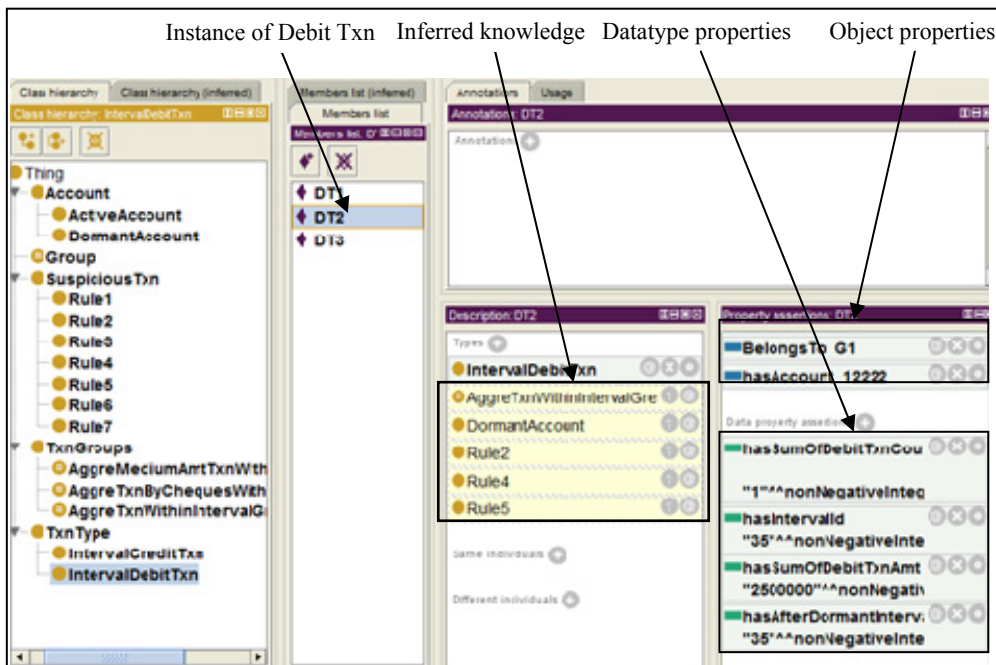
Instance of Debit Txn Inferred knowledge Datatype properties Object properties

Class hierarchy Class hierarchy (inferred)
Class hierarchy: IntervalDebitTxn
Thing
Account
ActiveAccount
DormantAccount
Group
SuspiciousTxn
Rule1
Rule2
Rule3
Rule4
Rule5
Rule6
Rule7
TxnGroups
AggreMediumAmtTxnWith
AggreTxnByChequesWith
AggreTxnWithinIntervalG
TxnType
IntervalCreditTxn
IntervalDebitTxn

Members list (inferred)
Members list
Members list: D'
DT1
DT2
DT3

Annotations Usage
Annotations: DT2
Annotations

Description: DT2
Types
IntervalDebitTxn
AggreTxnWithinIntervalGre
DormantAccount
Rule2
Rule4
Rule5
Same individuals
Different individuals

Property assertions: DT2
BelongsTo G1
hasAccount 12222
Data property assertions
hasSumOfDebitTxnCou
"1"^^nonNegativeInteg
hasIntervalId
"35"^^nonNegativeInte
hasSumOfDebitTxnAmt
"2500000"^^nonNegati
hasAfterDormantInterv
"35"^^nonNegativeInte